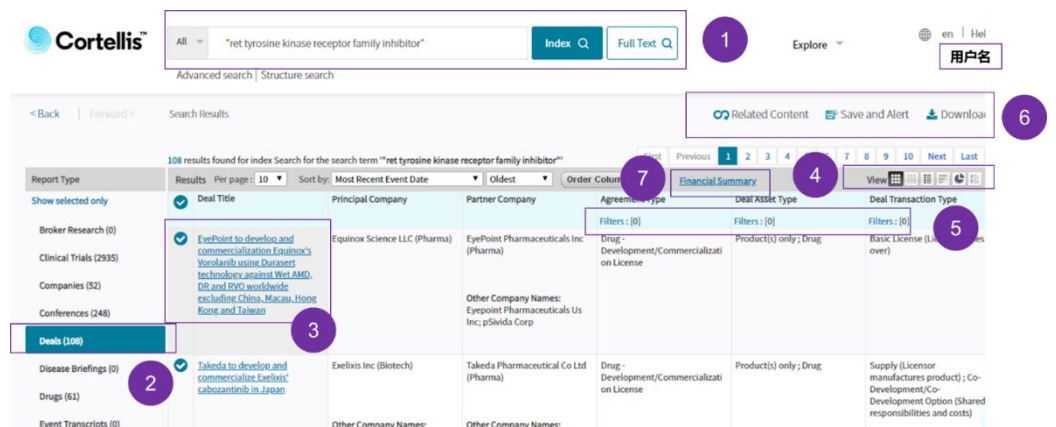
Cortellis™

All "ret tyrosine kinase receptor family inhibitor" Index Full Text

1

Explore

en | Hel

用户名

Advanced search | Structure search

< Back | Forward > Search Results

Related Content Save and Alert Downloa

6

108 results found for index Search for the search term ""ret tyrosine kinase receptor family inhibitor""

First Previous 1 2 3 4 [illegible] 7 8 9 10 Next Last

Report Type

Show selected only

Results Per page: 10 Sort by: Most Recent Event Date Oldest Order Colum

7 Financial Summary

4 View

| Deal Title | Principal Company | Partner Company | Agreement Type | Deal Asset Type | Deal Transaction Type |
|---|---|---|---|---|---|
| | | | Filters : [0] | Filters : [0] | Filters : [0] |
| EyePoint to develop and commercialize Equinox's Vorolanib using Durasert technology against Wet AMD, DR and RVO worldwide excluding China, Macau, Hong Kong and Taiwan | Equinox Science LLC (Pharma) | EyePoint Pharmaceuticals Inc (Pharma) Other Company Names: Eyepoint Pharmaceuticals Us Inc; pSivida Corp | Drug - Development/Commercialization License | Product(s) only ; Drug | Basic License (Li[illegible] over) |
| Takeda to develop and commercialize Exelixis' cabozantinib in Japan | Exelixis Inc (Biotech) Other Company Names: | Takeda Pharmaceutical Co Ltd (Pharma) | Drug - Development/Commercialization License | Product(s) only ; Drug | Supply (Licensor manufactures product) ; Co-Development/Co-Development Option (Shared responsibilities and costs) |

5

3

Broker Research (0)

Clinical Trials (2935)

Companies (52)

Conferences (248)

Deals (108)

2

Disease Briefings (0)

Drugs (61)

Event Transcripts (0)